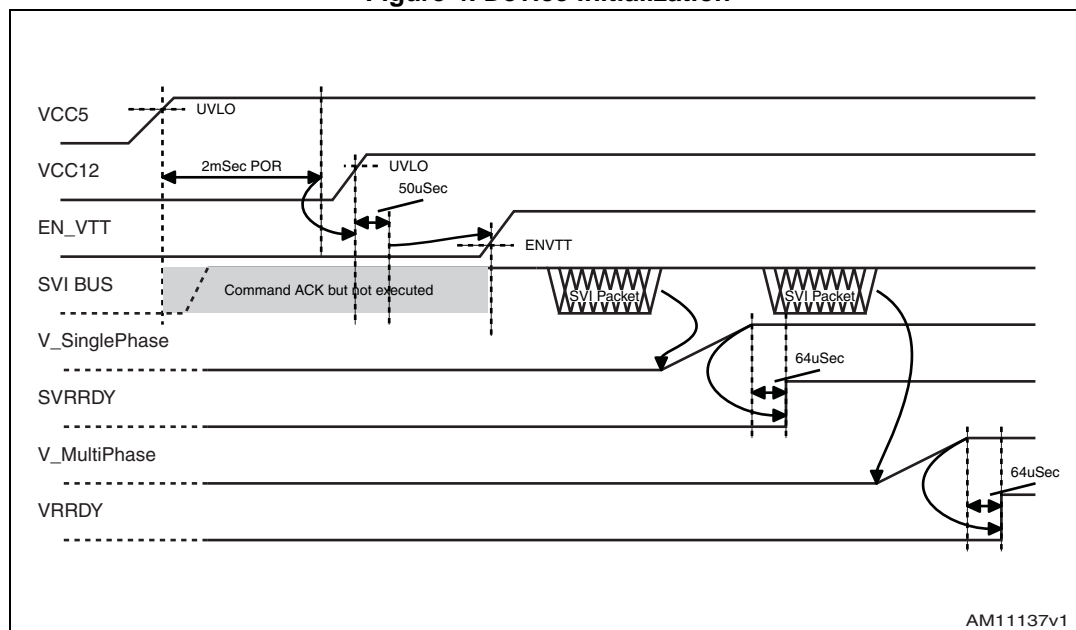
Figure 4. Device initialization

VCC5
UVLO
VCC12
2mSec POR
UVLO
50uSec
EN_VTT
ENVTT
SVI BUS
Command ACK but not executed
SVI Packet
SVI Packet
V_SinglePhase
64uSec
SVRRDY
V_MultiPhase
64uSec
VRRDY

AM11137v1